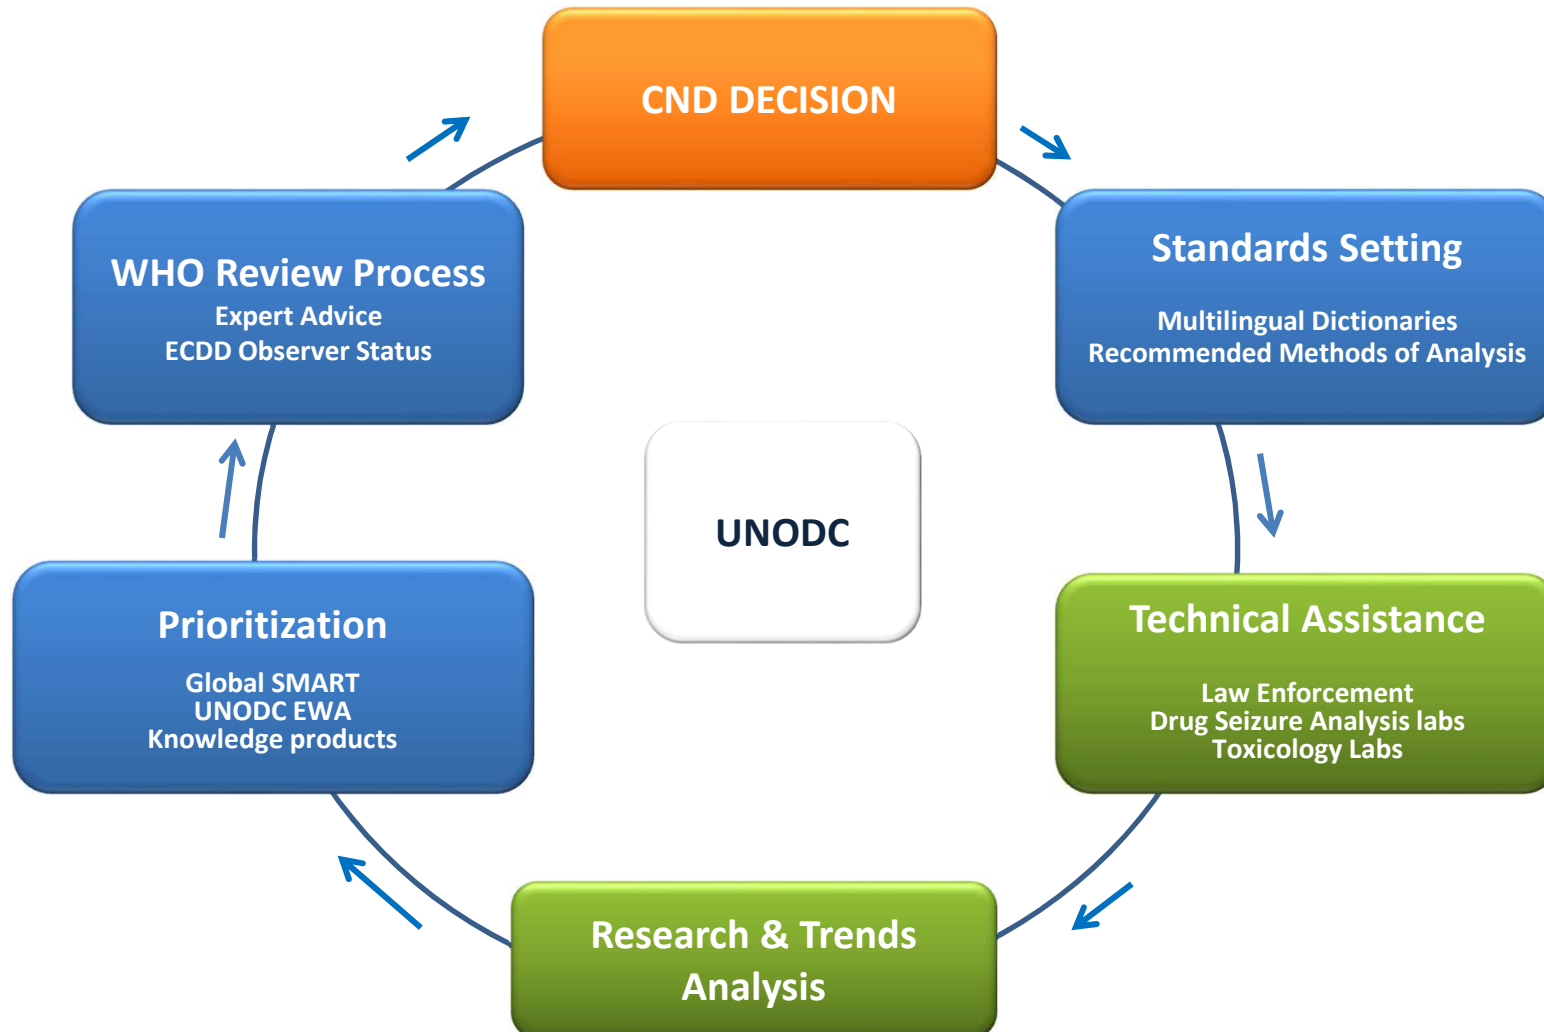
CND DECISION

Standards Setting

Multilingual Dictionaries
Recommended Methods of Analysis

Technical Assistance

Law Enforcement
Drug Seizure Analysis labs
Toxicology Labs

Research & Trends Analysis

Prioritization

Global SMART
UNODC EWA
Knowledge products

WHO Review Process
Expert Advice
ECDD Observer Status

UNODC